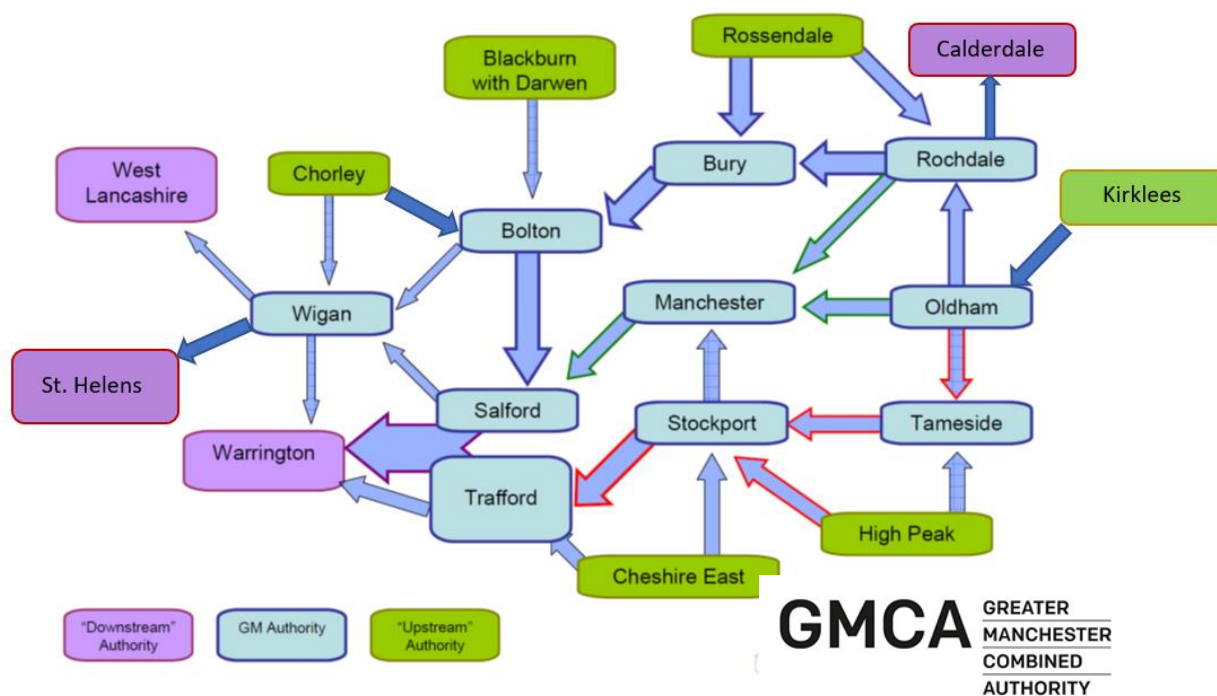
Blackburn with Darwen

Rossendale

Calderdale

West Lancashire

Chorley

Bury

Rochdale

Kirklees

Bolton

Wigan

Manchester

Oldham

St. Helens

Salford

Stockport

Tameside

Warrington

Trafford

High Peak

Cheshire East

"Downstream" Authority

GM Authority

"Upstream" Authority

GMCA GREATER MANCHESTER COMBINED AUTHORITY